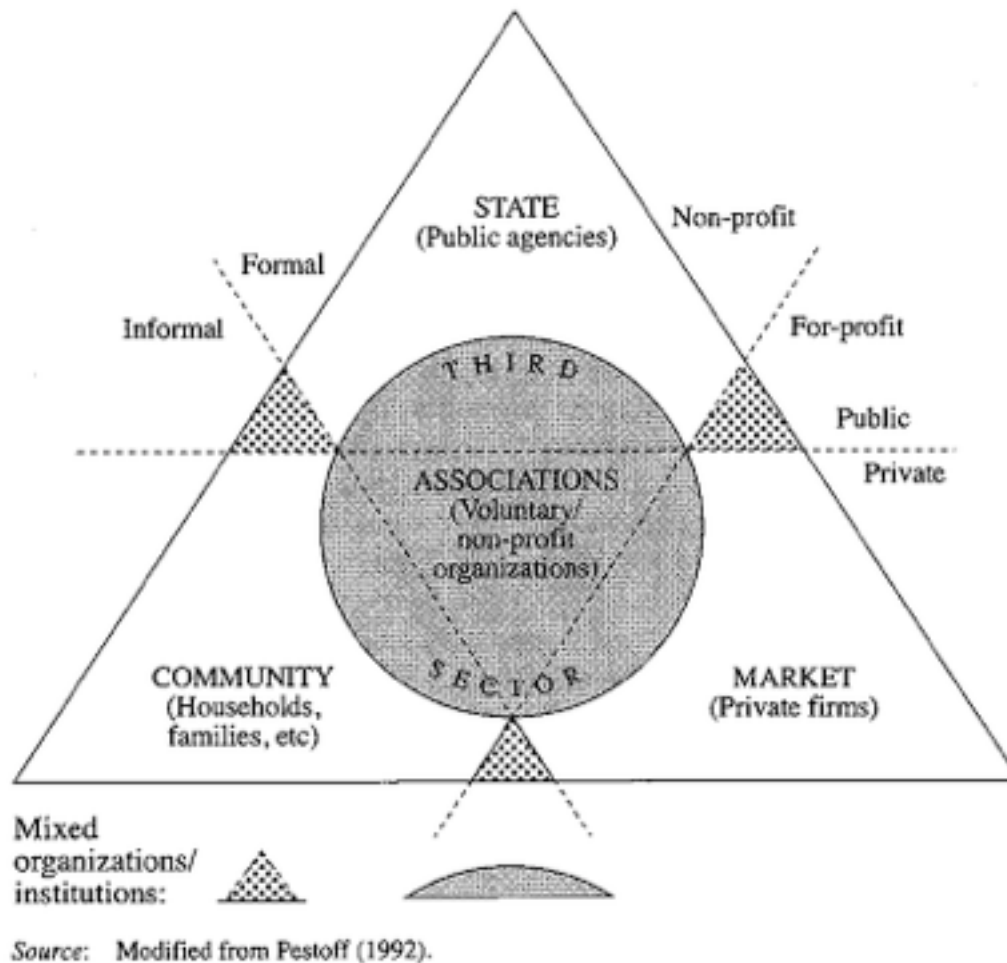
STATE
(Public agencies)

Non-profit

Formal

Informal

For-profit

THIRD

Public

Private

ASSOCIATIONS
(Voluntary/
non-profit
organizations)

SECTOR

COMMUNITY
(Households,
families, etc)

MARKET
(Private firms)

Mixed
organizations/
institutions:

Source: Modified from Pestoff (1992).